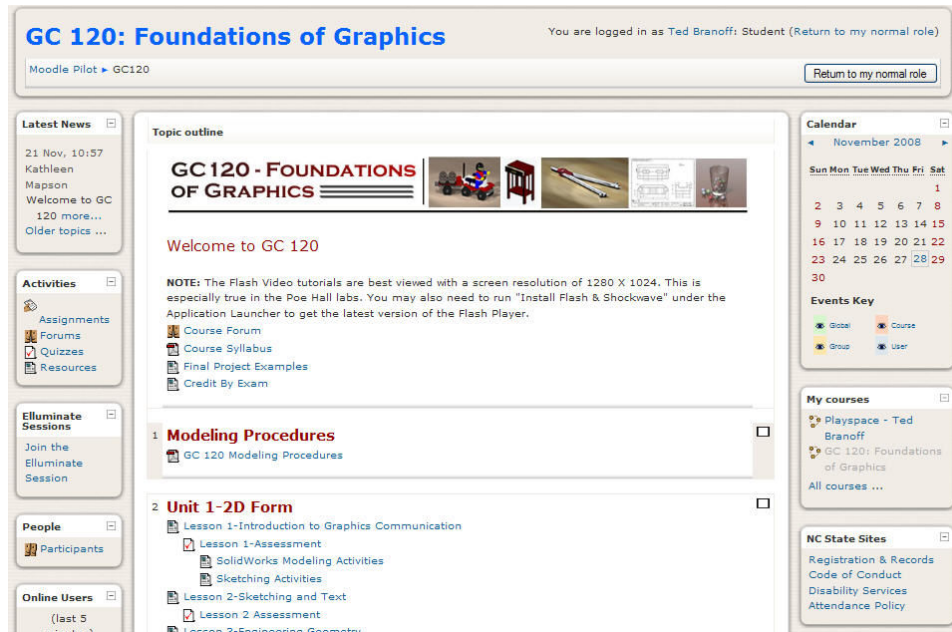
GC 120: Foundations of Graphics

You are logged in as Ted Branoff: Student (Return to my normal role)

Moodle Pilot ▸ GC120

Return to my normal role

Latest News

21 Nov, 10:57 Kathleen Mapson
Welcome to GC 120 more...
Older topics ...

Activities

Assignments
Forums
Quizzes
Resources

Elluminate Sessions

Join the Elluminate Session

People

Participants

Online Users

(last 5 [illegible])

Topic outline

GC120 - FOUNDATIONS OF GRAPHICS

Welcome to GC 120

NOTE: The Flash Video tutorials are best viewed with a screen resolution of 1280 X 1024. This is especially true in the Poe Hall labs. You may also need to run "Install Flash & Shockwave" under the Application Launcher to get the latest version of the Flash Player.

Course Forum
Course Syllabus
Final Project Examples
Credit By Exam

1 Modeling Procedures

GC 120 Modeling Procedures

2 Unit 1-2D Form

Lesson 1-Introduction to Graphics Communication
Lesson 1-Assessment
SolidWorks Modeling Activities
Sketching Activities
Lesson 2-Sketching and Text
Lesson 2 Assessment
Lesson 3-Engineering Geometry

Calendar

◂ November 2008 ▸

| Sun | Mon | Tue | Wed | Thu | Fri | Sat |
|---|---|---|---|---|---|---|
| | | | | | | 1 |
| 2 | 3 | 4 | 5 | 6 | 7 | 8 |
| 9 | 10 | 11 | 12 | 13 | 14 | 15 |
| 16 | 17 | 18 | 19 | 20 | 21 | 22 |
| 23 | 24 | 25 | 26 | 27 | 28 | 29 |
| 30 | | | | | | |

Events Key

Global
Course
Group
User

My courses

Playspace - Ted Branoff
GC 120: Foundations of Graphics
All courses ...

NC State Sites

Registration & Records
Code of Conduct
Disability Services
Attendance Policy